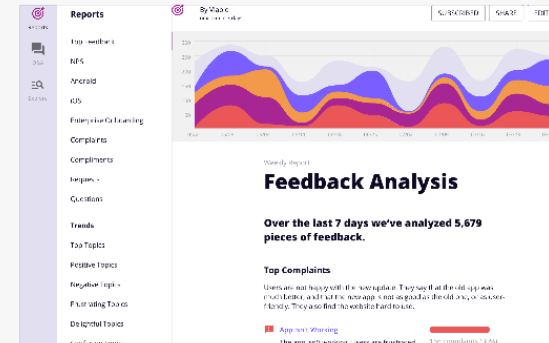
Reports

Top Feedback
NPS
Android
iOS
Enterprise Onboarding
Complaints
Compliments
Requests
Questions

Trends

Top Topics
Positive Topics
Negative Topics
Frustrating Topics
Delightful Topics

By Maaic

SUBSCRIBED
SHARE
EDIT

Weekly Report

Feedback Analysis

Over the last 7 days we've analyzed 5,679 pieces of feedback.

Top Complaints

Users are not happy with the new update. They say that the old app was much better, and that the new app is not as good as the old one, or as user-friendly. They also find the website hard to use.

App Not Working